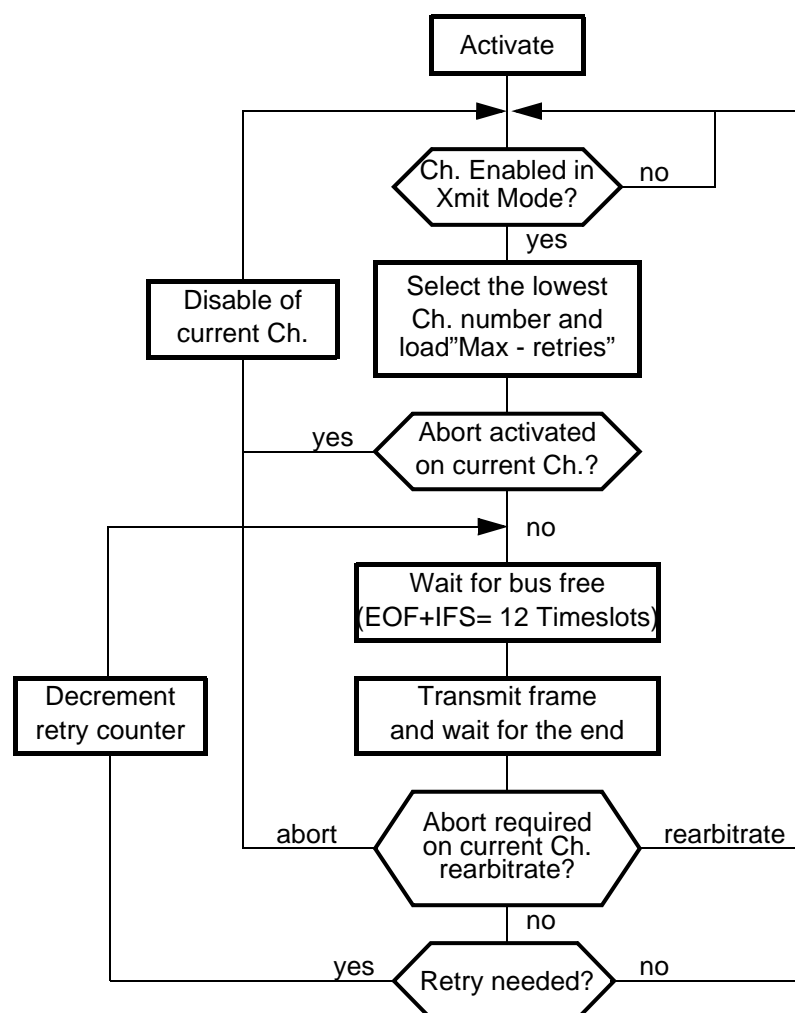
Activate

Ch. Enabled in Xmit Mode?

no

yes

Disable of current Ch.

Select the lowest Ch. number and load"Max - retries"

yes

Abort activated on current Ch.?

no

Wait for bus free (EOF+IFS= 12 Timeslots)

Decrement retry counter

Transmit frame and wait for the end

abort

Abort required on current Ch. rearbitrate?

rearbitrate

no

yes

Retry needed?

no